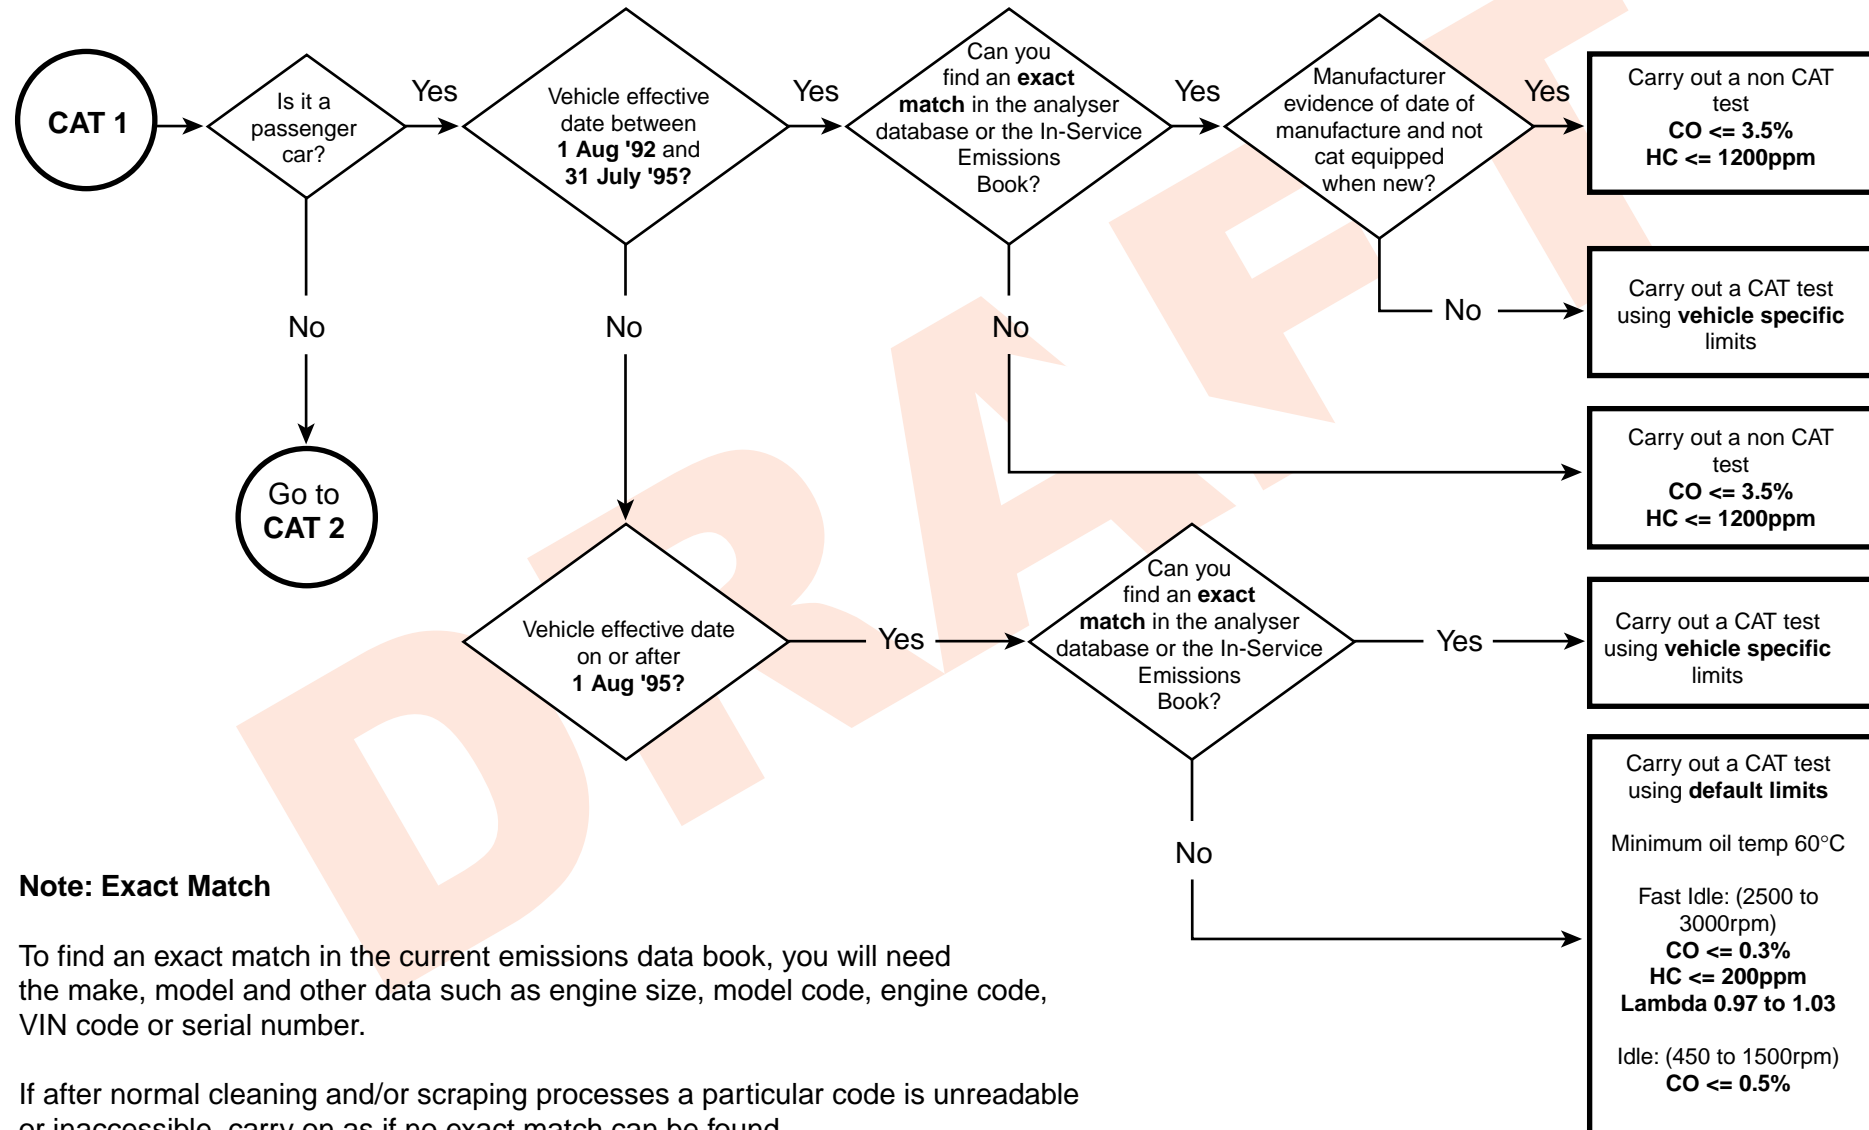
CAT 1

Is it a passenger car?

Yes

Vehicle effective date between **1 Aug '92** and **31 July '95?**

Yes

Can you find an **exact match** in the analyser database or the In-Service Emissions Book?

Yes

Manufacturer evidence of date of manufacture and not cat equipped when new?

Yes

Carry out a non CAT test
**CO <= 3.5%**
**HC <= 1200ppm**

No

Carry out a CAT test using **vehicle specific** limits

No

No

No

Go to CAT 2

Carry out a non CAT test
**CO <= 3.5%**
**HC <= 1200ppm**

Vehicle effective date on or after **1 Aug '95?**

Yes

Can you find an **exact match** in the analyser database or the In-Service Emissions Book?

Yes

Carry out a CAT test using **vehicle specific** limits

No

Carry out a CAT test using **default limits**

Minimum oil temp 60°C

Fast Idle: (2500 to 3000rpm)
**CO <= 0.3%**
**HC <= 200ppm**
**Lambda 0.97 to 1.03**

Idle: (450 to 1500rpm)
**CO <= 0.5%**

DRAFT

**Note: Exact Match**

To find an exact match in the current emissions data book, you will need the make, model and other data such as engine size, model code, engine code, VIN code or serial number.

If after normal cleaning and/or scraping processes a particular code is unreadable or inaccessible, carry on as if no exact match can be found.